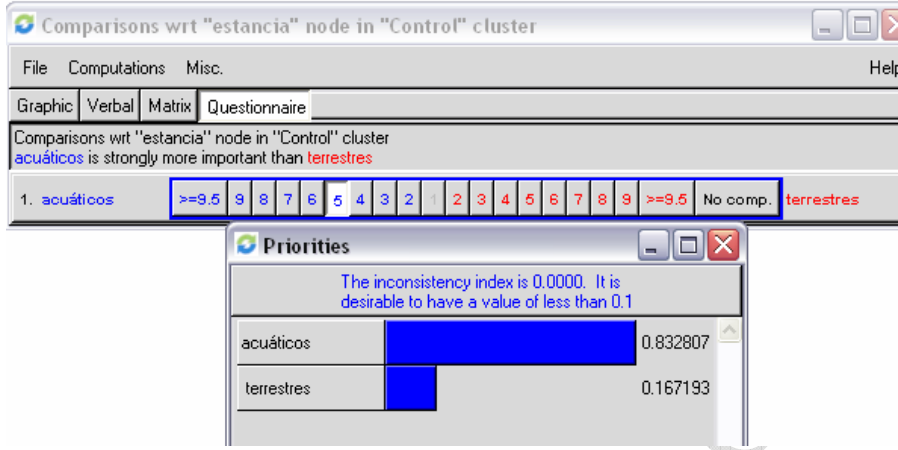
Comparisons wrt "estancia" node in "Control" cluster

File Computations Misc. Help

Graphic Verbal Matrix Questionnaire

Comparisons wrt "estancia" node in "Control" cluster
acuáticos is strongly more important than terrestres

| 1. acuáticos | >=9.5 | 9 | 8 | 7 | 6 | 5 | 4 | 3 | 2 | 1 | 2 | 3 | 4 | 5 | 6 | 7 | 8 | 9 | >=9.5 | No comp. | terrestres |
|---|---|---|---|---|---|---|---|---|---|---|---|---|---|---|---|---|---|---|---|---|---|

Priorities

The inconsistency index is 0.0000. It is desirable to have a value of less than 0.1

| acuáticos | 0.832807 |
|---|---|
| terrestres | 0.167193 |